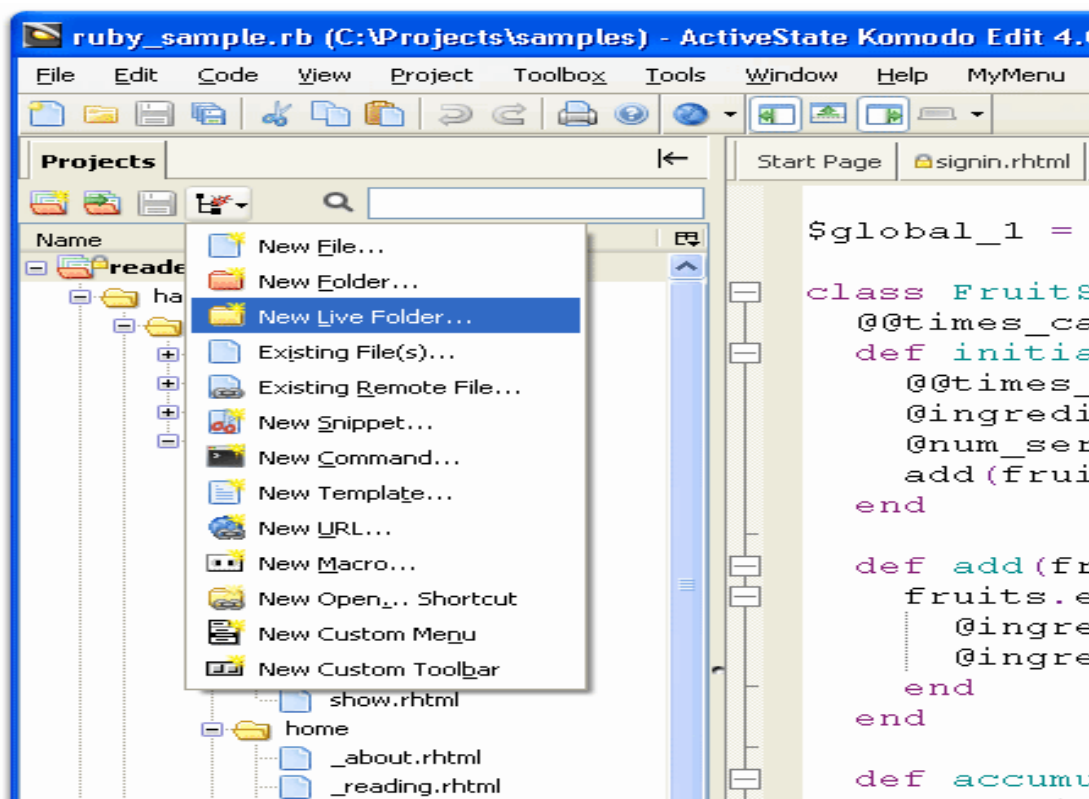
ruby_sample.rb (C:\Projects\samples) - ActiveState Komodo Edit 4.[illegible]

File Edit Code View Project Toolbox Tools Window Help MyMenu

Projects

Start Page signin.rhtml

Name

reade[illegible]

ha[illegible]

New File...
New Folder...
New Live Folder...
Existing File(s)...
Existing Remote File...
New Snippet...
New Command...
New Template...
New URL...
New Macro...
New Open... Shortcut
New Custom Menu
New Custom Toolbar

show.rhtml
home
_about.rhtml
_reading.rhtml

$global_1 =

class FruitS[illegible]
@@times_ca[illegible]
def initia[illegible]
@@times_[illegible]
@ingredi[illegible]
@num_ser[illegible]
add(frui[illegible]
end

def add(fr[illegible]
fruits.e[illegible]
@ingre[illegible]
@ingre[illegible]
end
end

def accumu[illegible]